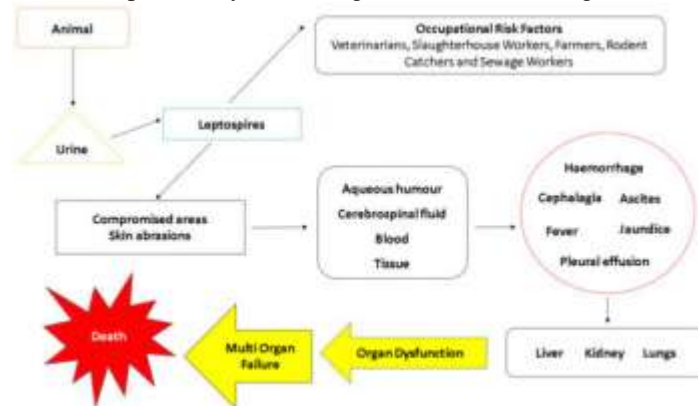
Animal

Urine

Leptospires

Occupational Risk Factors
Veterinarians, Slaughterhouse Workers, Farmers, Rodent Catchers and Sewage Workers

Compromised areas
Skin abrasions

Aqueous humour
Cerebrospinal fluid
Blood
Tissue

Haemorrhage
Cephalagia
Ascites
Fever
Jaundice
Pleural effusion

Liver
Kidney
Lungs

Organ Dysfunction

Multi Organ Failure

Death